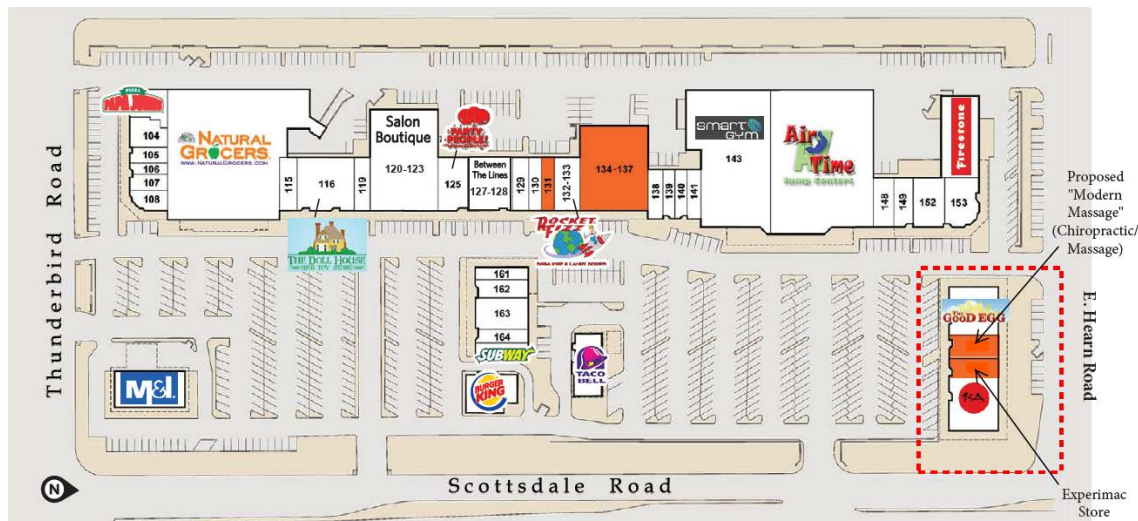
PIZZA PAPA JOHNS
104
105
106
107
108
NATURAL GROCERS
WWW.NATURALGROCERS.COM
115
116
119
Salon Boutique
120-123
PARTY BOOKS
125
Between The Lines
127-128
129
130
131
132-133
134-137
138
139
140
141
SMART GYM
143
Air Time
Jump Center
148
149
152
153
Firestone
THE DOLL HOUSE AND TOY STORE
ROCKET FIZZ
SODA POP & CANDY SHOPS
161
162
163
164
SUBWAY
TACO BELL
BURGER KING
M&I
The GOOD EGG
Proposed "Modern Massage" (Chiropractic/ Massage)
Experimac Store
Thunderbird Road
E. Hearn Road
Scottsdale Road
N